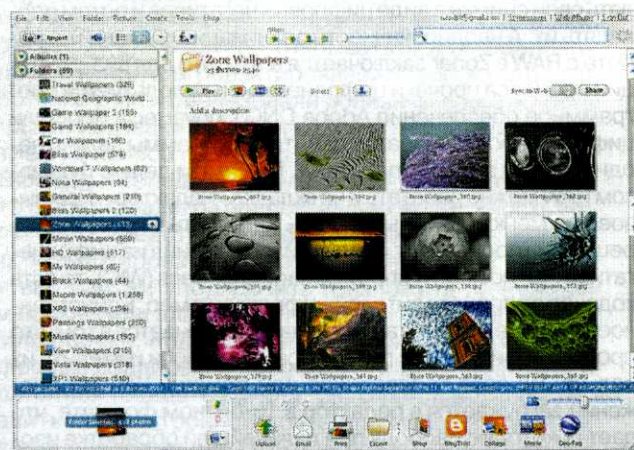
File Edit View Folder Picture Create Tools Help

Import

Albums (1)

Folders (89)

Travel Wallpapers (329)

National Geographic World...

Game Wallpaper 2 (155)

Game Wallpapers (184)

Car Wallpapers (180)

Bliss Wallpaper (574)

Windows 7 Wallpapers (62)

Nokia Wallpapers (94)

General Wallpapers (210)

Bliss Wallpapers 2 (120)

Zone Wallpapers (373)

Movie Wallpapers (588)

HD Wallpapers (617)

My Wallpapers (65)

Black Wallpapers (44)

Mobile Wallpapers (1,258)

XP2 Wallpapers (276)

Paintings Wallpapers (200)

Music Wallpapers (192)

View Wallpapers (210)

Vista Wallpapers (318)

XP1 Wallpapers (516)

Zone Wallpapers

Play

Share

Add a description

Zone Wallpapers_367.jpg

Zone Wallpapers_368.jpg

Zone Wallpapers_369.jpg

Zone Wallpapers_370.jpg

Zone Wallpapers_371.jpg

Zone Wallpapers_372.jpg

Zone Wallpapers_373.jpg

Zone Wallpapers_374.jpg

Zone Wallpapers_375.jpg

Zone Wallpapers_376.jpg

Zone Wallpapers_377.jpg

Zone Wallpapers_378.jpg

Folder Selected - 373 photos

Upload

Email

Print

Export

Shop

BlogThis!

Collage

Movie

Geo-Tag